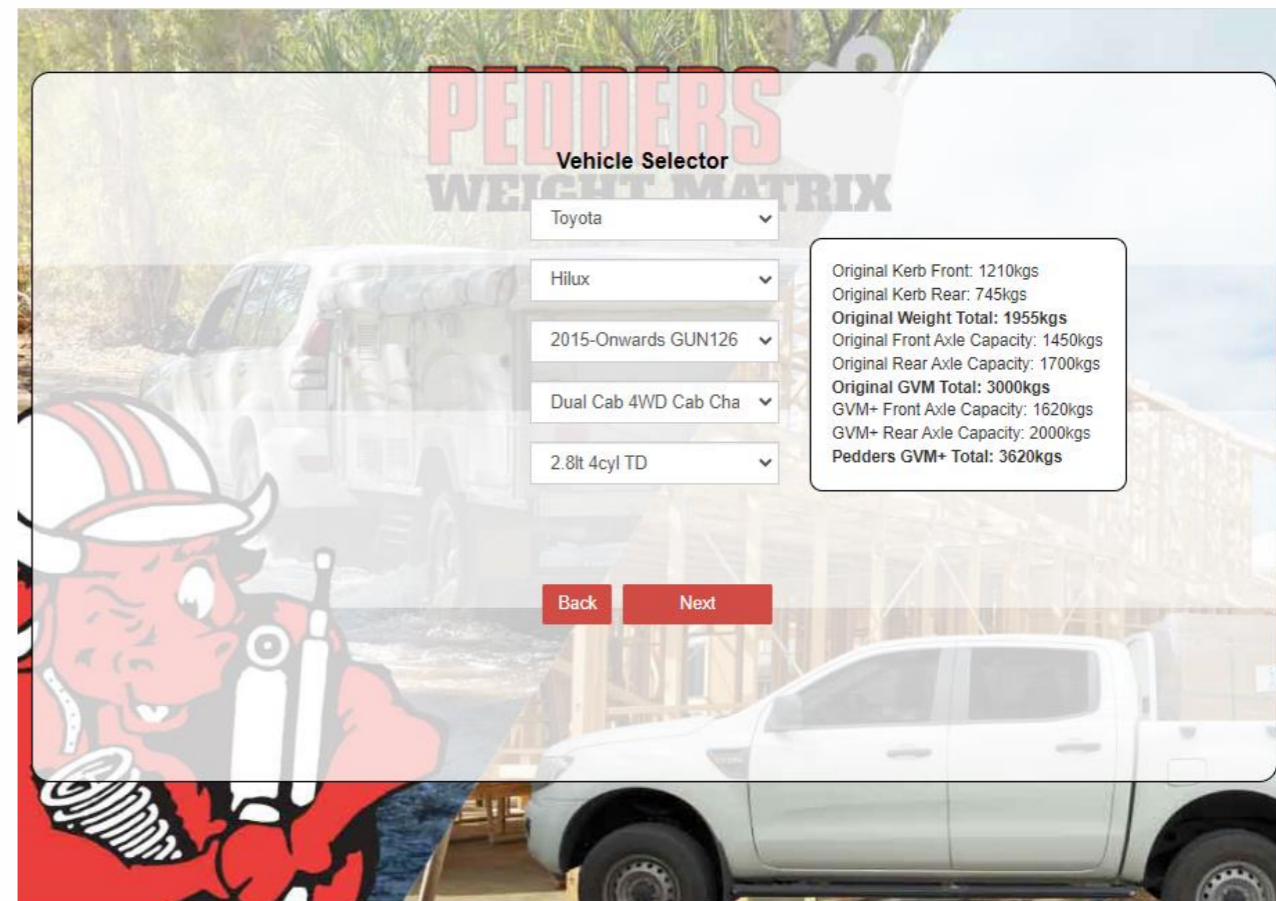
PEDDERS
WEIGHT MATRIX

Vehicle Selector

Toyota

Hilux

2015-Onwards GUN126

Dual Cab 4WD Cab Cha

2.8lt 4cyl TD

Original Kerb Front: 1210kgs
Original Kerb Rear: 745kgs
**Original Weight Total: 1955kgs**
Original Front Axle Capacity: 1450kgs
Original Rear Axle Capacity: 1700kgs
**Original GVM Total: 3000kgs**
GVM+ Front Axle Capacity: 1620kgs
GVM+ Rear Axle Capacity: 2000kgs
**Pedders GVM+ Total: 3620kgs**

Back Next